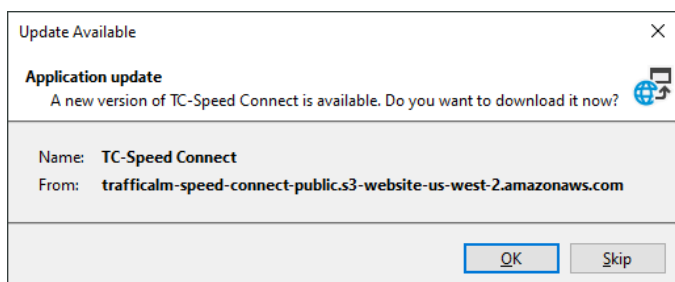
Update Available

Application update

A new version of TC-Speed Connect is available. Do you want to download it now?

Name: TC-Speed Connect

From: trafficalm-speed-connect-public.s3-website-us-west-2.amazonaws.com

OK

Skip